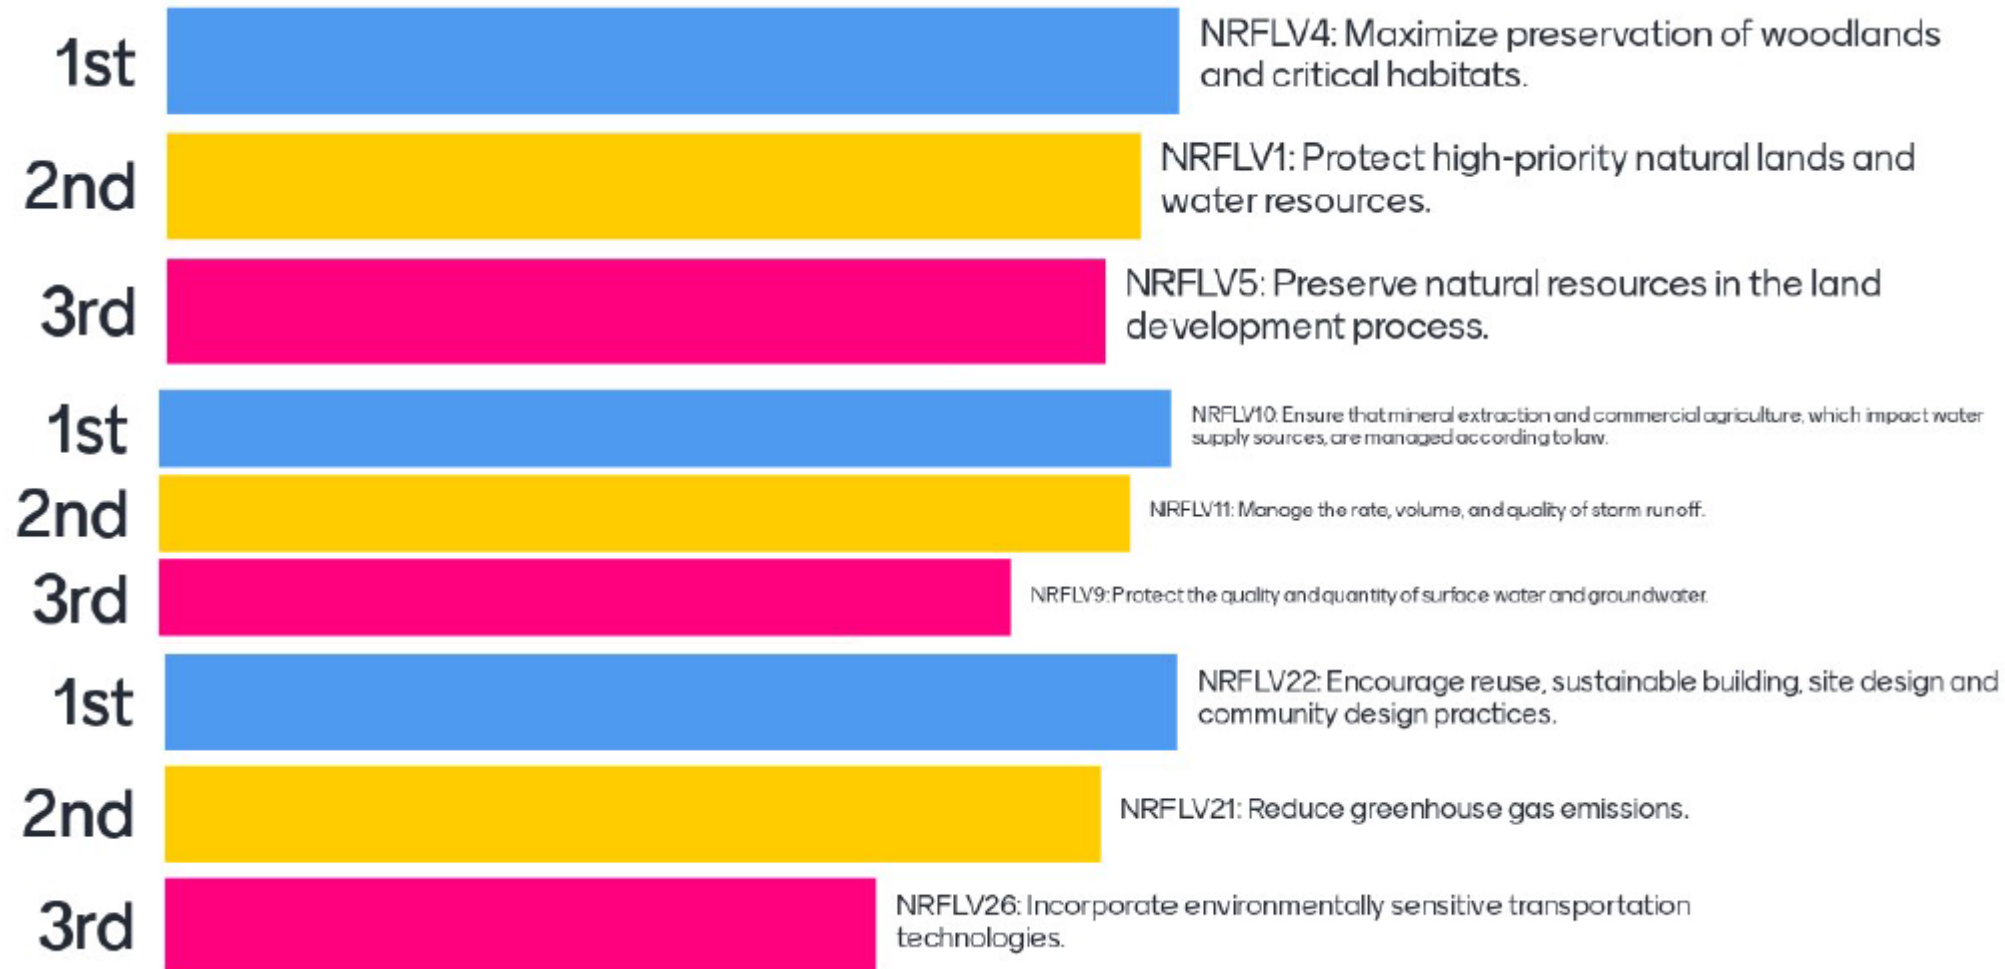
1st
NRFLV4: Maximize preservation of woodlands and critical habitats.

2nd
NRFLV1: Protect high-priority natural lands and water resources.

3rd
NRFLV5: Preserve natural resources in the land development process.

1st
NRFLV10: Ensure that mineral extraction and commercial agriculture, which impact water supply sources, are managed according to law.

2nd
NRFLV11: Manage the rate, volume, and quality of storm runoff.

3rd
NRFLV9: Protect the quality and quantity of surface water and groundwater.

1st
NRFLV22: Encourage reuse, sustainable building, site design and community design practices.

2nd
NRFLV21: Reduce greenhouse gas emissions.

3rd
NRFLV26: Incorporate environmentally sensitive transportation technologies.